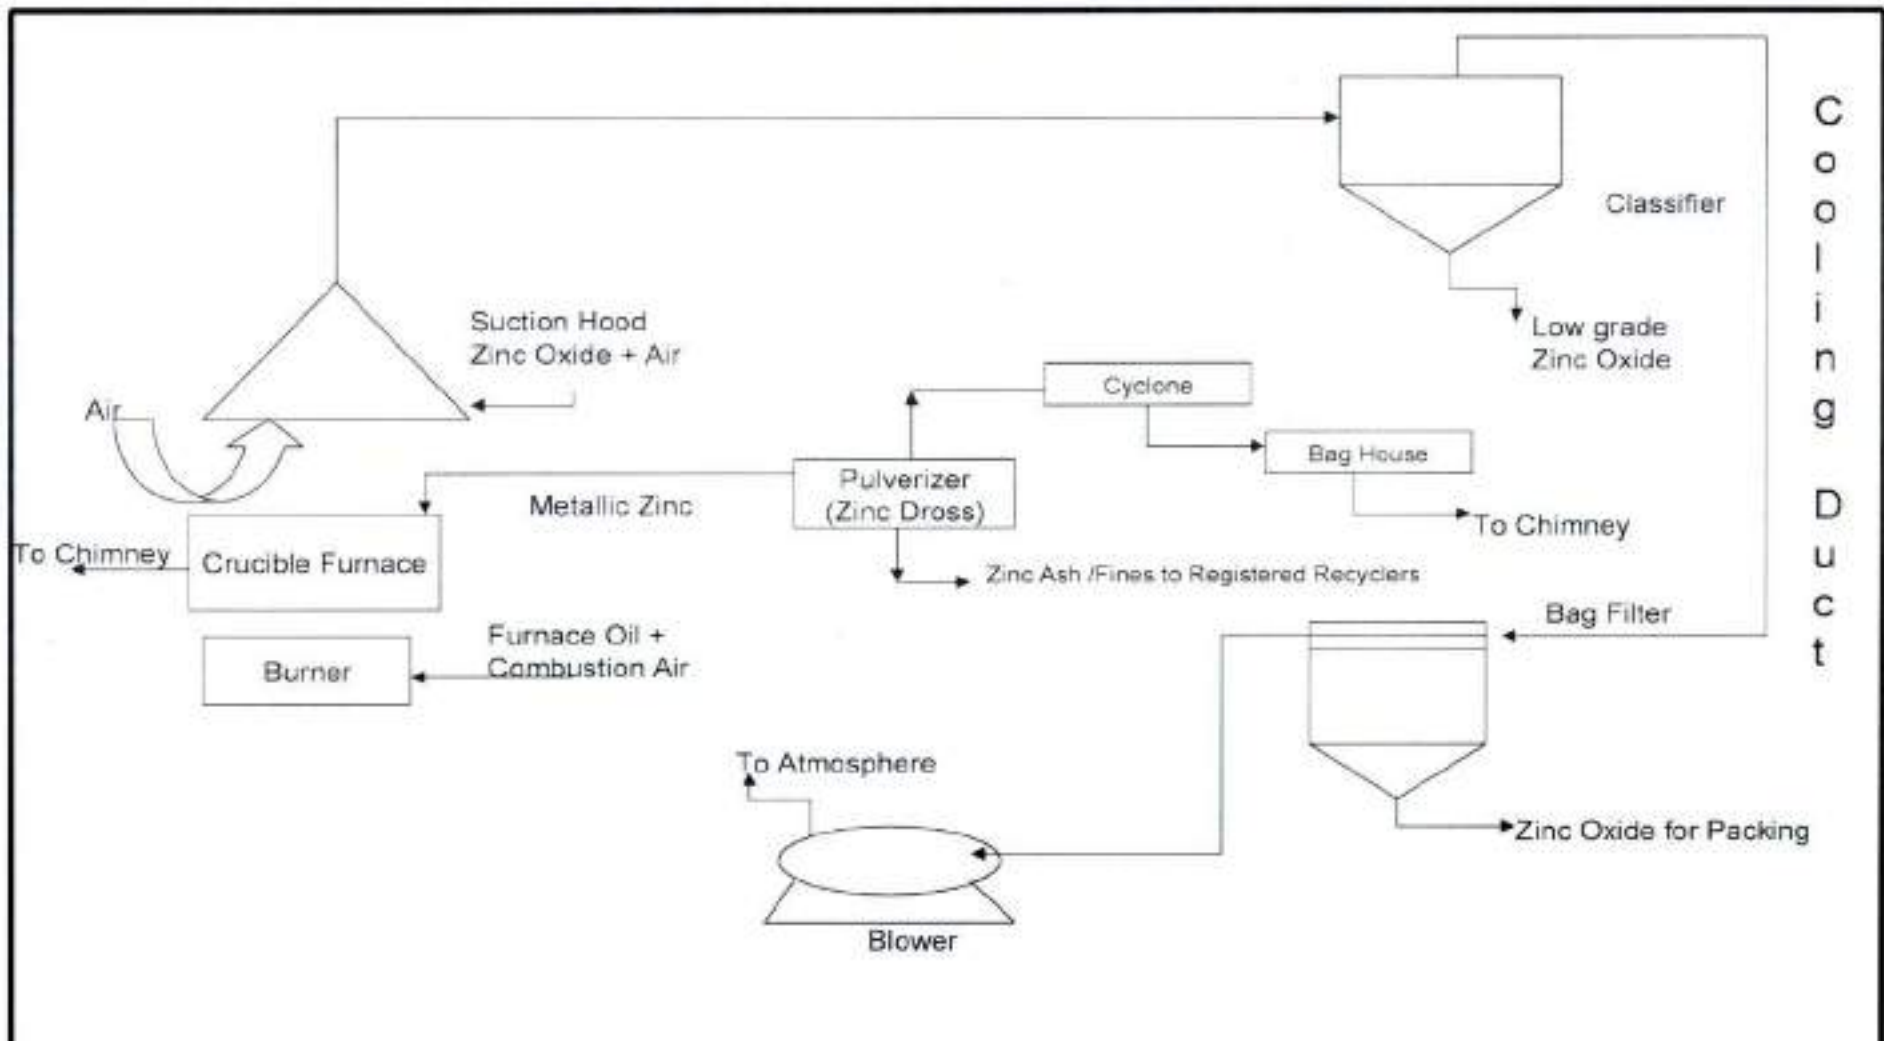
Cooling Duct

Classifier

Suction Hood
Zinc Oxide + Air

Low grade
Zinc Oxide

Air

Cyclone

Bag House

Pulverizer
(Zinc Dross)

Metallic Zinc

To Chimney

To Chimney

Crucible Furnace

Zinc Ash /Fines to Registered Recyclers

Bag Filter

Furnace Oil +
Combustion Air

Burner

To Atmosphere

Zinc Oxide for Packing

Blower